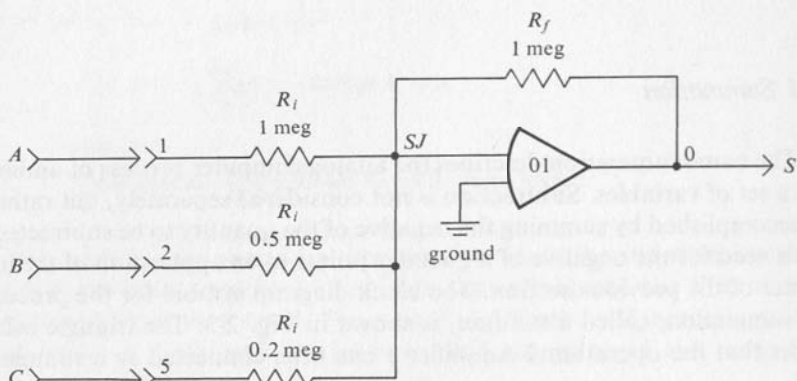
$R_f$
1 meg

$R_i$
1 meg

$A$ 1

$SJ$

01

0

$S$

$R_i$
0.5 meg

ground

$B$ 2

$R_i$
0.2 meg

$C$ 5

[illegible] Summation

The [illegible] sum of a set of variables. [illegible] is not considered separately, but rather accomplished by summing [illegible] negative of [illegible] quantity to be summed. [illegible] block-diagram symbol for the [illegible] summing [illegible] shown in Fig. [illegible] that the operational amplifier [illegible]